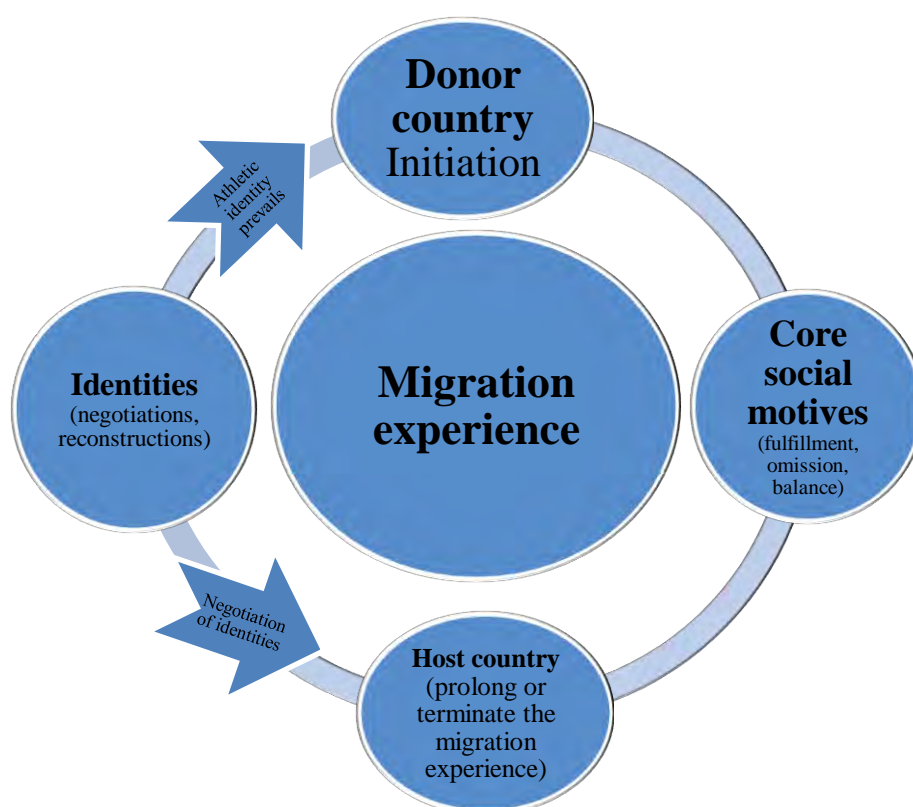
Donor country Initiation

Athletic identity prevails

Migration experience

Core social motives (fulfillment, omission, balance)

Identities (negotiations, reconstructions)

Negotiation of identities

Host country (prolong or terminate the migration experience)